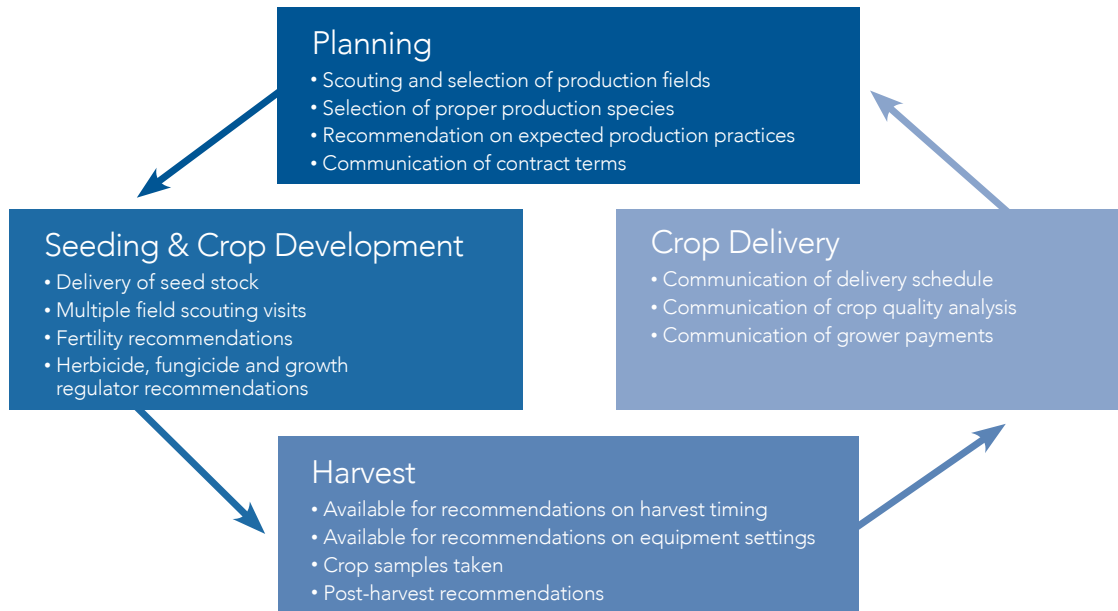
Planning
• Scouting and selection of production fields
• Selection of proper production species
• Recommendation on expected production practices
• Communication of contract terms

Seeding & Crop Development
• Delivery of seed stock
• Multiple field scouting visits
• Fertility recommendations
• Herbicide, fungicide and growth regulator recommendations

Harvest
• Available for recommendations on harvest timing
• Available for recommendations on equipment settings
• Crop samples taken
• Post-harvest recommendations

Crop Delivery
• Communication of delivery schedule
• Communication of crop quality analysis
• Communication of grower payments